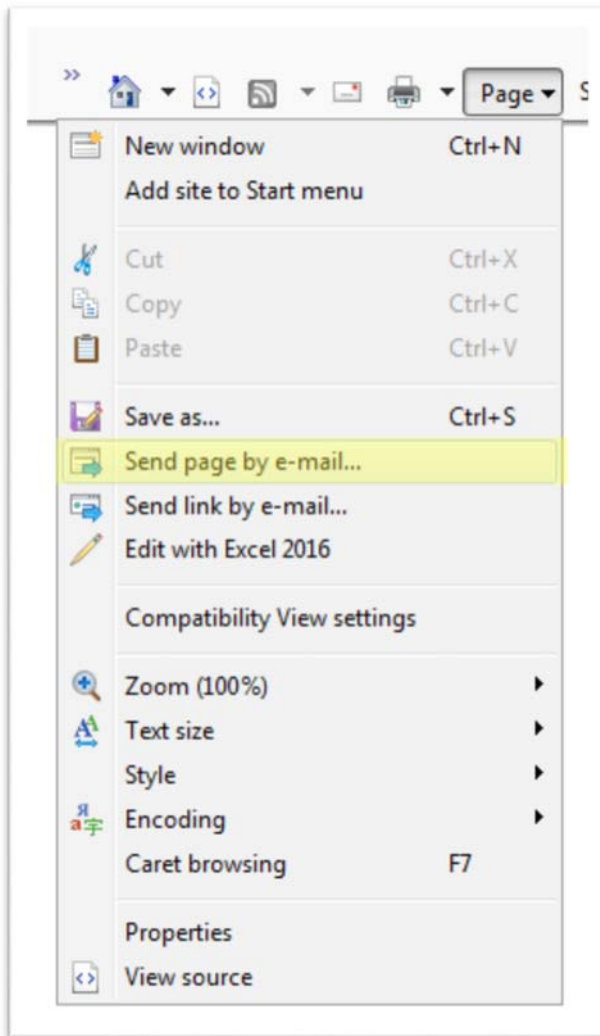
Page S

New window Ctrl+N
Add site to Start menu

Cut Ctrl+X
Copy Ctrl+C
Paste Ctrl+V

Save as... Ctrl+S
Send page by e-mail...
Send link by e-mail...
Edit with Excel 2016

Compatibility View settings

Zoom (100%)
Text size
Style
Encoding
Caret browsing F7

Properties
View source